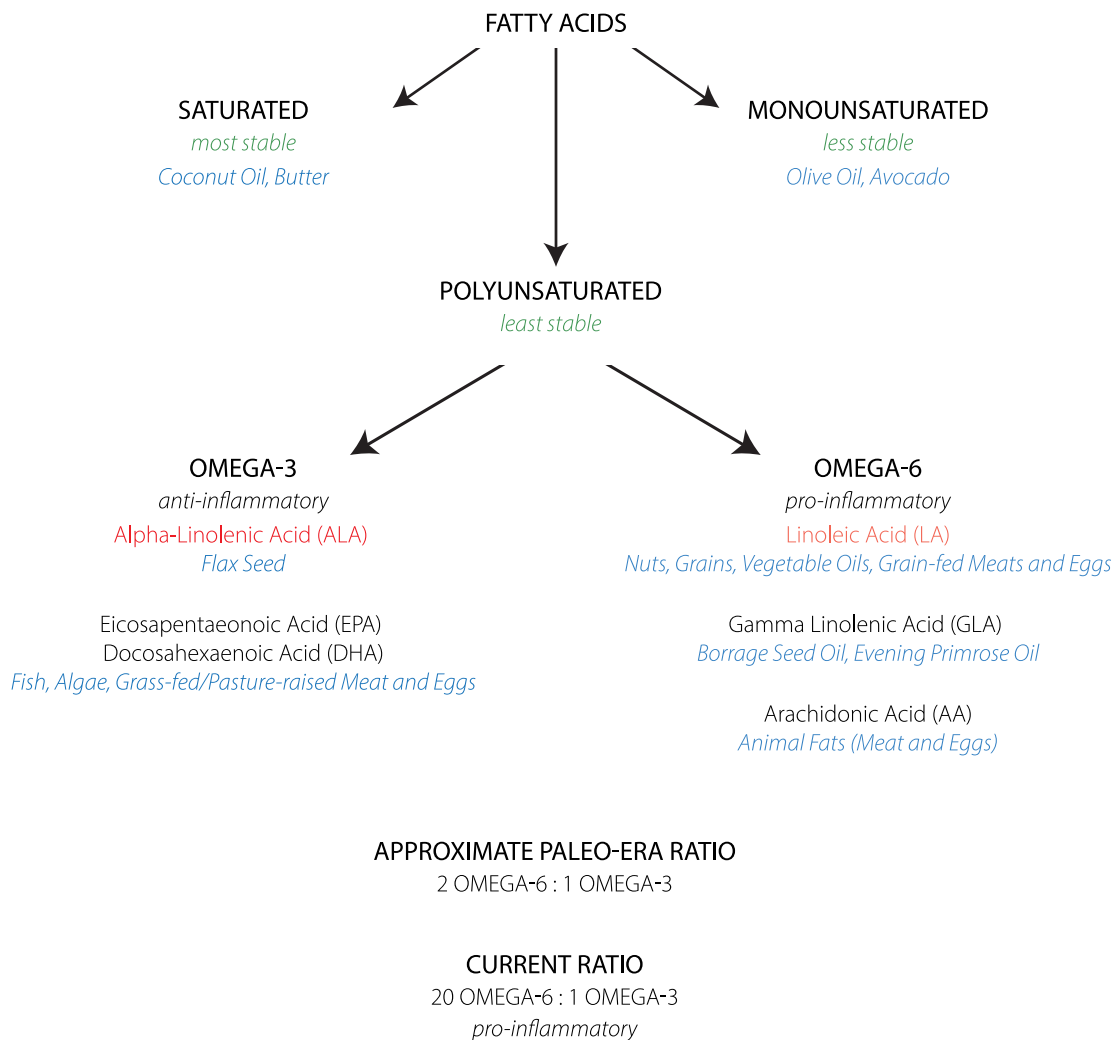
FATTY ACIDS

SATURATED
most stable
Coconut Oil, Butter

MONOUNSATURATED
less stable
Olive Oil, Avocado

POLYUNSATURATED
least stable

OMEGA-3
anti-inflammatory
Alpha-Linolenic Acid (ALA)
Flax Seed

Eicosapentaeonoic Acid (EPA)
Docosahexaenoic Acid (DHA)
Fish, Algae, Grass-fed/Pasture-raised Meat and Eggs

OMEGA-6
pro-inflammatory
Linoleic Acid (LA)
Nuts, Grains, Vegetable Oils, Grain-fed Meats and Eggs

Gamma Linolenic Acid (GLA)
Borrage Seed Oil, Evening Primrose Oil

Arachidonic Acid (AA)
Animal Fats (Meat and Eggs)

APPROXIMATE PALEO-ERA RATIO
2 OMEGA-6 : 1 OMEGA-3

CURRENT RATIO
20 OMEGA-6 : 1 OMEGA-3
pro-inflammatory